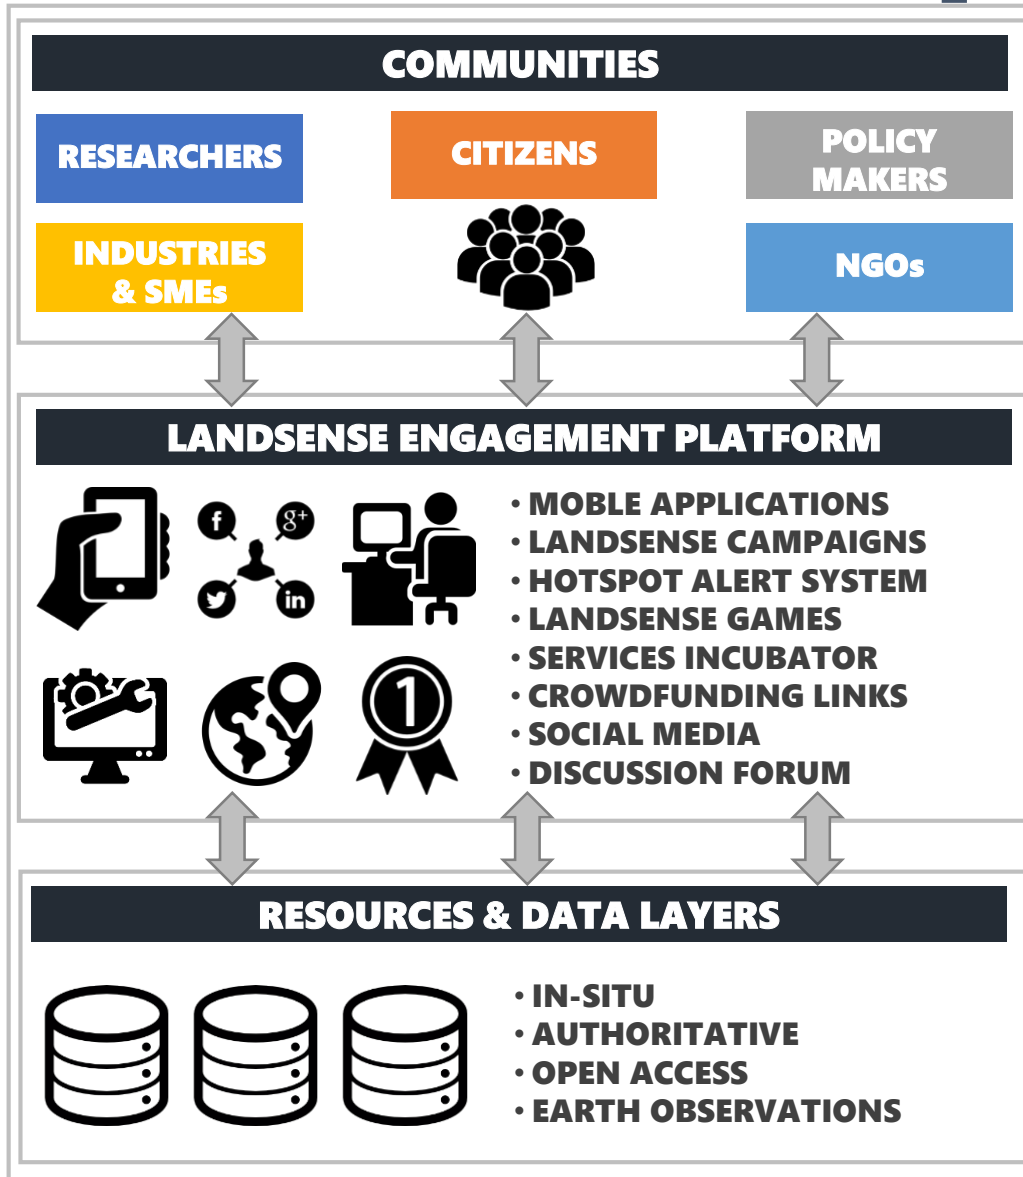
COMMUNITIES

RESEARCHERS

CITIZENS

POLICY MAKERS

INDUSTRIES & SMEs

NGOs

LANDSENSE ENGAGEMENT PLATFORM

f

g+

in

1

• MOBLE APPLICATIONS
• LANDSENSE CAMPAIGNS
• HOTSPOT ALERT SYSTEM
• LANDSENSE GAMES
• SERVICES INCUBATOR
• CROWDFUNDING LINKS
• SOCIAL MEDIA
• DISCUSSION FORUM

RESOURCES & DATA LAYERS

• IN-SITU
• AUTHORITATIVE
• OPEN ACCESS
• EARTH OBSERVATIONS